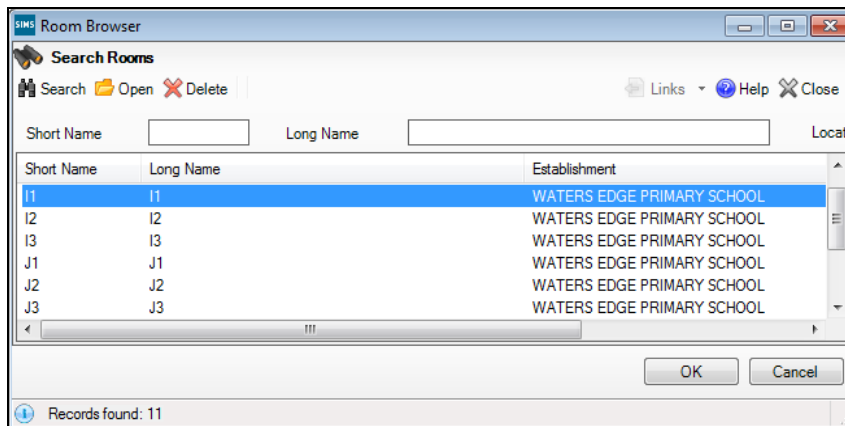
SIMS Room Browser

Search Rooms

Search Open Delete

Links Help Close

Short Name

Long Name

Locat

| Short Name | Long Name | Establishment |
|---|---|---|
| I1 | I1 | WATERS EDGE PRIMARY SCHOOL |
| I2 | I2 | WATERS EDGE PRIMARY SCHOOL |
| I3 | I3 | WATERS EDGE PRIMARY SCHOOL |
| J1 | J1 | WATERS EDGE PRIMARY SCHOOL |
| J2 | J2 | WATERS EDGE PRIMARY SCHOOL |
| J3 | J3 | WATERS EDGE PRIMARY SCHOOL |

OK Cancel

Records found: 11